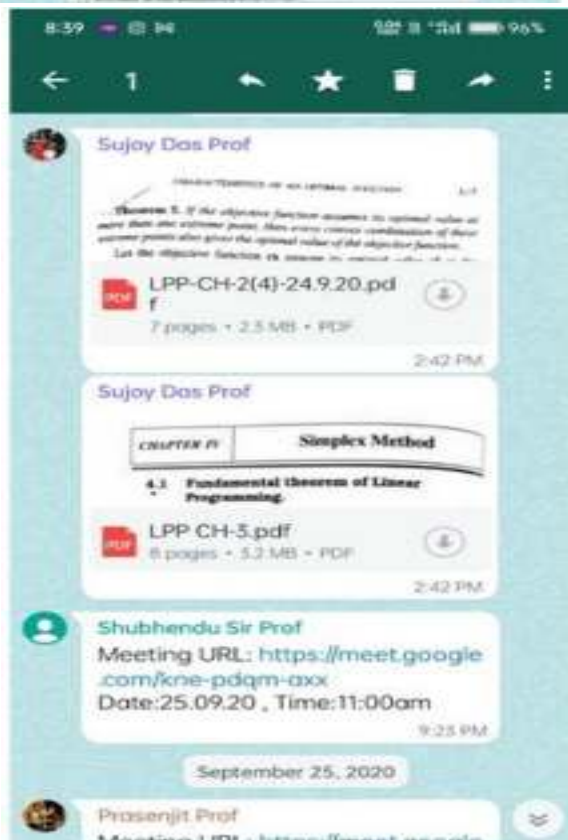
8:39 96%

1

Sujoy Das Prof

CHARACTERISTICS OF AN OPTIMAL SOLUTION

Theorem 5. If the objective function assumes its optimal value at more than one extreme point, then every convex combination of these extreme points also gives the optimal value of the objective function.

Let the objective function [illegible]

PDF LPP-CH-2(4)-24.9.20.pdf

7 pages • 2.5 MB • PDF

2:42 PM

Sujoy Das Prof

CHAPTER IV Simplex Method

4.1 Fundamental theorem of Linear Programming.

PDF LPP CH-3.pdf

8 pages • 3.2 MB • PDF

2:42 PM

Shubhendu Sir Prof

Meeting URL: https://meet.google.com/kne-pdqm-axx

Date:25.09.20 , Time:11:00am

9:23 PM

September 25, 2020

Prasenjit Prof

Meeting URL: https://meet.google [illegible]